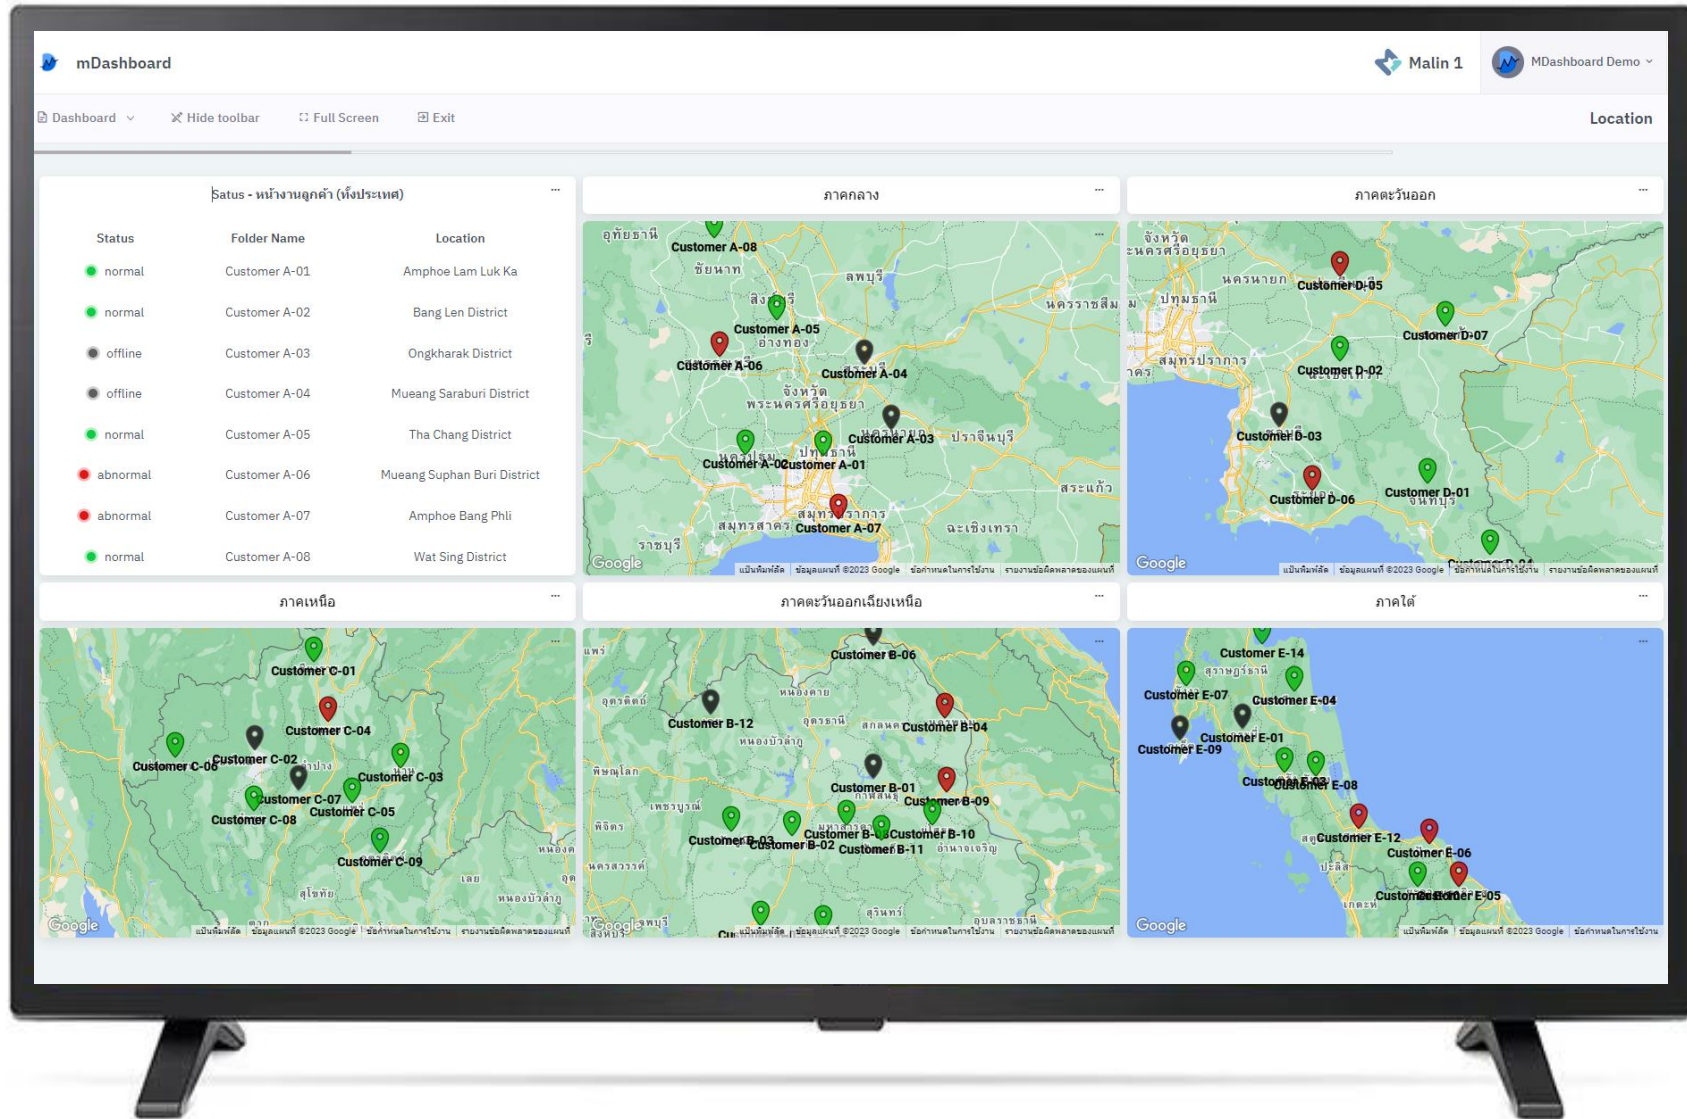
mDashboard

Malin 1

MDashboard Demo

Dashboard

Hide toolbar

Full Screen

Exit

Location

Satus - หน้างานลูกค้า (ทั้งประเทศ)

| Status | Folder Name | Location |
|---|---|---|
| normal | Customer A-01 | Amphoe Lam Luk Ka |
| normal | Customer A-02 | Bang Len District |
| offline | Customer A-03 | Ongkharak District |
| offline | Customer A-04 | Mueang Saraburi District |
| normal | Customer A-05 | Tha Chang District |
| abnormal | Customer A-06 | Mueang Suphan Buri District |
| abnormal | Customer A-07 | Amphoe Bang Phli |
| normal | Customer A-08 | Wat Sing District |

ภาคกลาง

Customer A-08
Customer A-05
Customer A-06
Customer A-04
Customer A-03
Customer A-02
Customer A-01
Customer A-07
Google

ภาคตะวันออก

Customer D-05
Customer D-07
Customer D-02
Customer D-03
Customer D-06
Customer D-01
Customer D-04
Google

ภาคเหนือ

Customer C-01
Customer C-04
Customer C-06
Customer C-02
Customer C-03
Customer C-07
Customer C-05
Customer C-08
Customer C-09
Google

ภาคตะวันออกเฉียงเหนือ

Customer B-06
Customer B-12
Customer B-04
Customer B-01
Customer B-09
Customer B-03
Customer B-02
Customer B-10
Customer B-11
Google

ภาคใต้

Customer E-14
Customer E-07
Customer E-04
Customer E-01
Customer E-09
Customer E-08
Customer E-12
Customer E-06
Customer E-05
Google